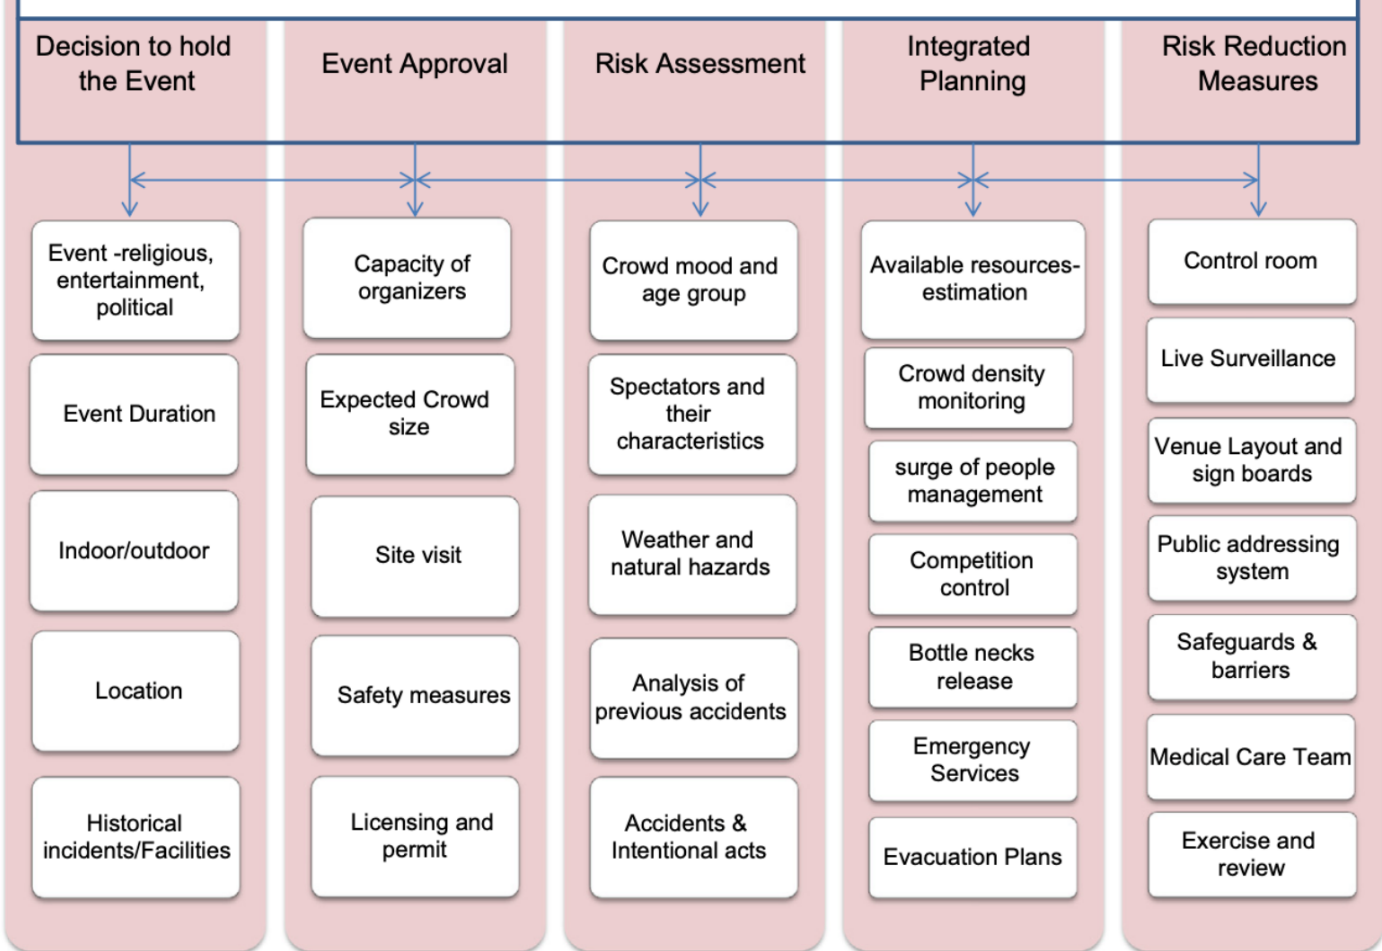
Decision to hold the Event

Event Approval

Risk Assessment

Integrated Planning

Risk Reduction Measures

Event -religious, entertainment, political

Event Duration

Indoor/outdoor

Location

Historical incidents/Facilities

Capacity of organizers

Expected Crowd size

Site visit

Safety measures

Licensing and permit

Crowd mood and age group

Spectators and their characteristics

Weather and natural hazards

Analysis of previous accidents

Accidents & Intentional acts

Available resources-estimation

Crowd density monitoring

surge of people management

Competition control

Bottle necks release

Emergency Services

Evacuation Plans

Control room

Live Surveillance

Venue Layout and sign boards

Public addressing system

Safeguards & barriers

Medical Care Team

Exercise and review